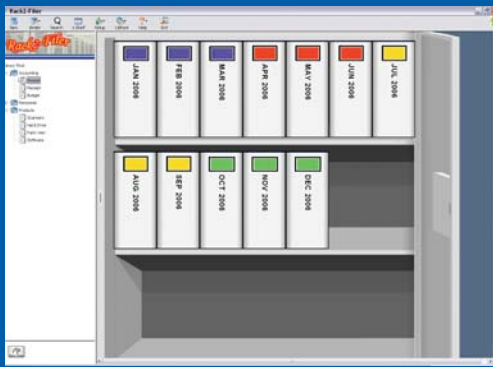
Rack2-Filer

New Review Search E-Mail Setup Cabinet Help Quit

Rack2-Filer

Accounting
Invoice
Receipt
Budget
Personnel
Products
Scanners
Hard Drive
Flash Mem
Software

JAN 2006
FEB 2006
MAR 2006
APR 2006
MAY 2006
JUN 2006
JUL 2006
AUG 2006
SEP 2006
OCT 2006
NOV 2006
DEC 2006